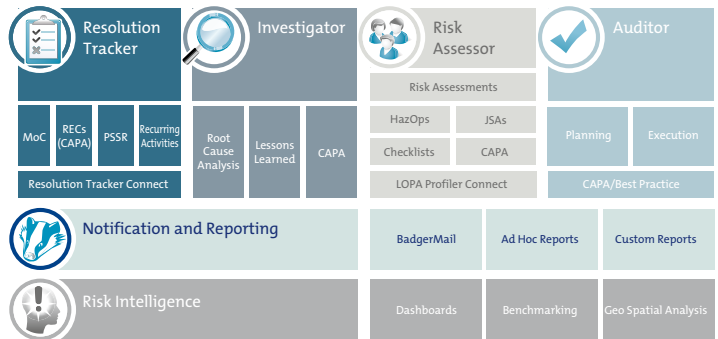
Resolution Tracker

MoC

RECs (CAPA)

PSSR

Recurring Activities

Resolution Tracker Connect

Investigator

Root Cause Analysis

Lessons Learned

CAPA

Risk Assessor

Risk Assessments

HazOps

JSAs

Checklists

CAPA

LOPA Profiler Connect

Auditor

Planning

Execution

CAPA/Best Practice

Notification and Reporting

BadgerMail

Ad Hoc Reports

Custom Reports

Risk Intelligence

Dashboards

Benchmarking

Geo Spatial Analysis